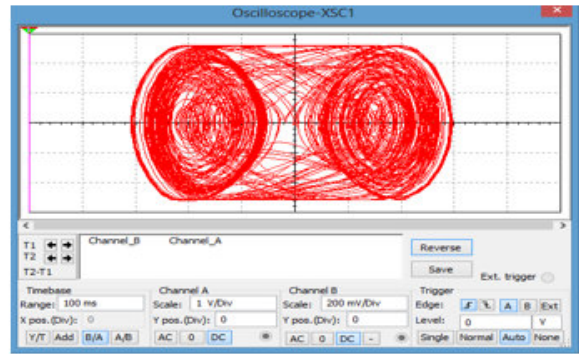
Oscilloscope-XSC1

T1
T2
T2-T1

Channel_B Channel_A

Reverse
Save
Ext. trigger

Timebase
Range: 100 ms
X pos.(Div): 0
Y/T Add B/A A/B

Channel A
Scale: 1 V/Div
Y pos.(Div): 0
AC 0 DC

Channel B
Scale: 200 mV/Div
Y pos.(Div): 0
AC 0 DC -

Trigger
Edge: A B Ext
Level: 0 V
Single Normal Auto None